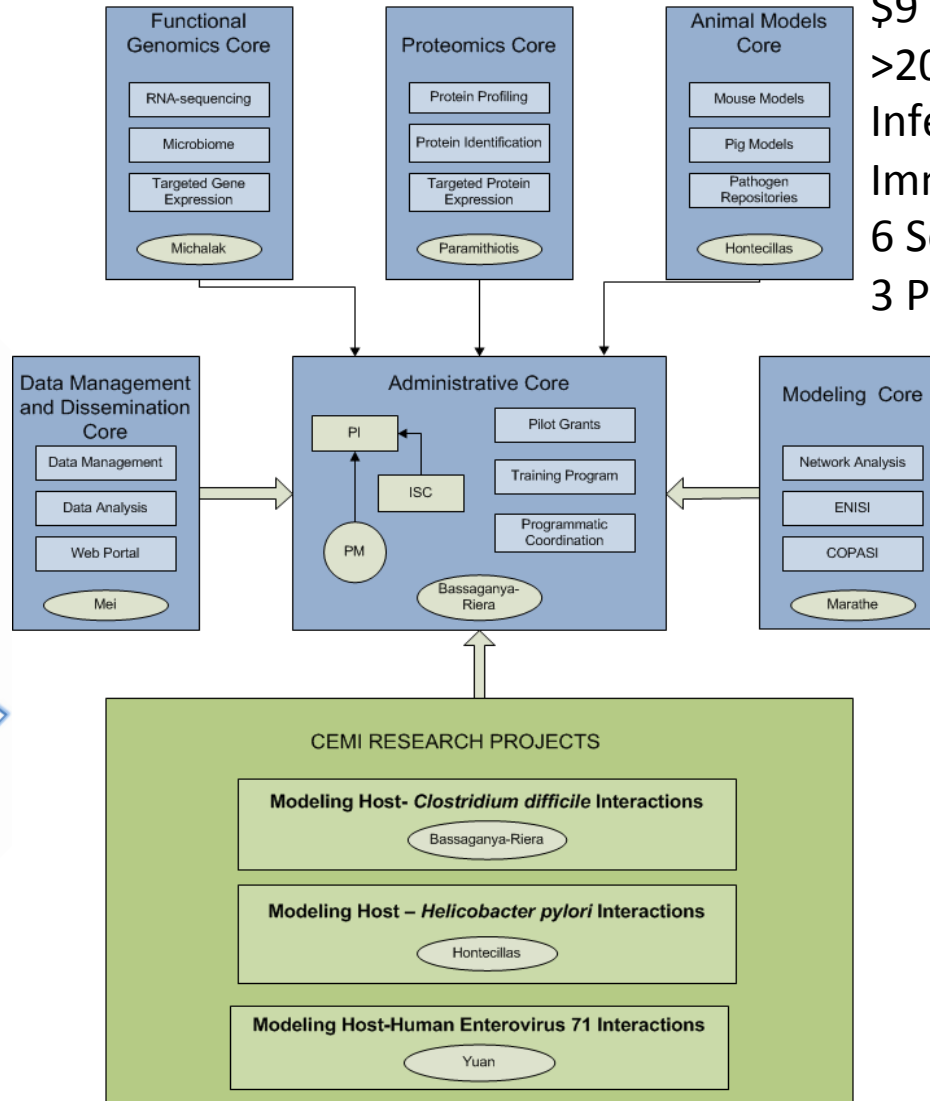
Functional Genomics Core

RNA-sequencing

Microbiome

Targeted Gene Expression

Michalak

Proteomics Core

Protein Profiling

Protein Identification

Targeted Protein Expression

Paramithiotis

Animal Models Core

Mouse Models

Pig Models

Pathogen Repositories

Hontecillas

$9 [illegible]
>20 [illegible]
Infe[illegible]
Imr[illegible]
6 S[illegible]
3 P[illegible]

Data Management and Dissemination Core

Data Management

Data Analysis

Web Portal

Mei

Administrative Core

PI

ISC

PM

Pilot Grants

Training Program

Programmatic Coordination

Bassaganya-Riera

Modeling Core

Network Analysis

ENISI

COPASI

Marathe

CEMI RESEARCH PROJECTS

Modeling Host- *Clostridium difficile* Interactions

Bassaganya-Riera

Modeling Host – *Helicobacter pylori* Interactions

Hontecillas

Modeling Host-Human Enterovirus 71 Interactions

Yuan